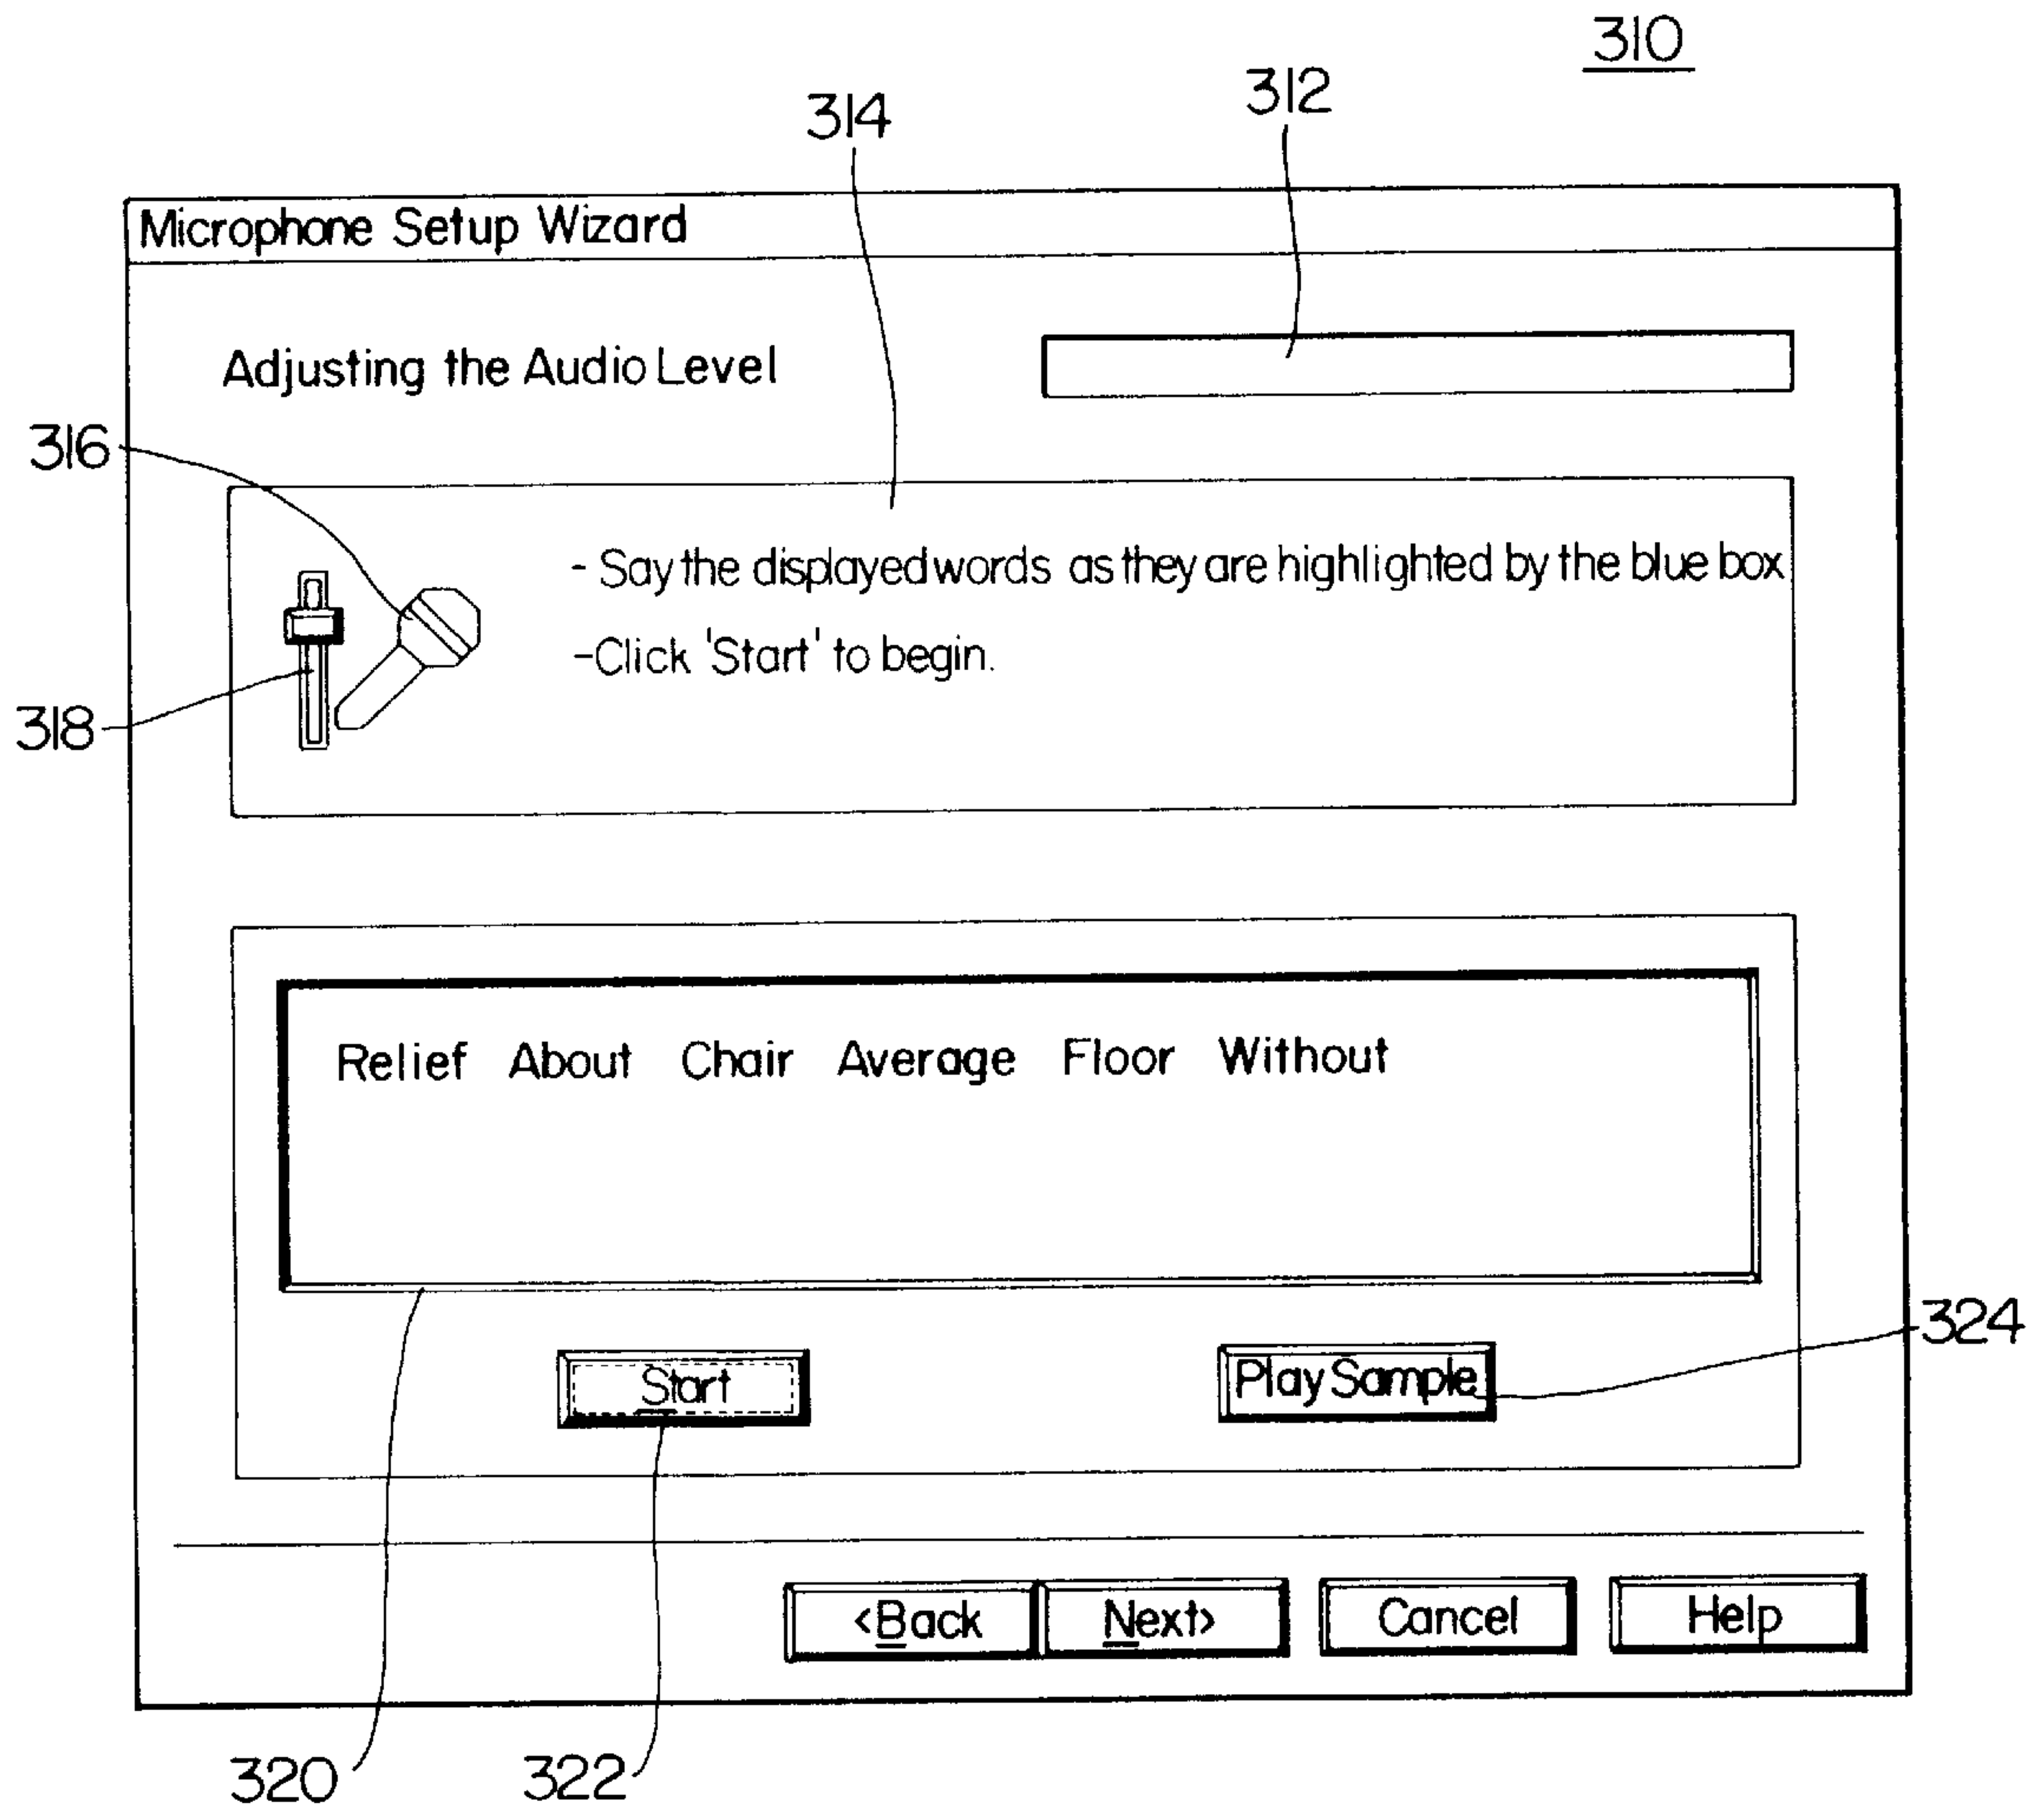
310

314

312

Microphone Setup Wizard

Adjusting the Audio Level

316

- Say the displayed words as they are highlighted by the blue box

-Click 'Start' to begin.

318

Relief About Chair Average Floor Without

Start

Play Sample

324

<Back Next> Cancel Help

320

322